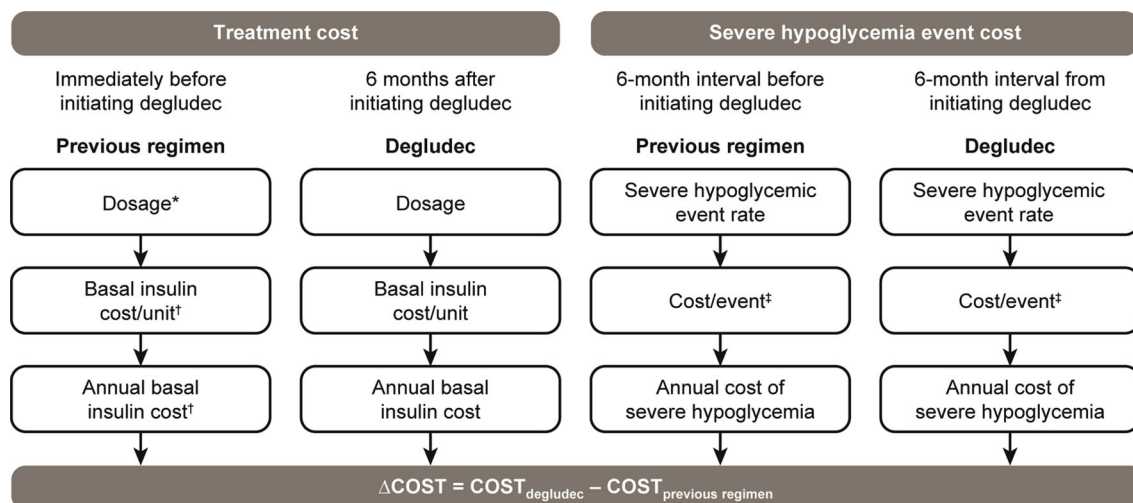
Treatment cost

Immediately before initiating degludec

Previous regimen

Dosage*

Basal insulin cost/unit†

Annual basal insulin cost†

6 months after initiating degludec

Degludec

Dosage

Basal insulin cost/unit

Annual basal insulin cost

Severe hypoglycemia event cost

6-month interval before initiating degludec

Previous regimen

Severe hypoglycemic event rate

Cost/event‡

Annual cost of severe hypoglycemia

6-month interval from initiating degludec

Degludec

Severe hypoglycemic event rate

Cost/event‡

Annual cost of severe hypoglycemia

$\Delta$COST = COST$_{degludec}$ – COST$_{previous\ regimen}$